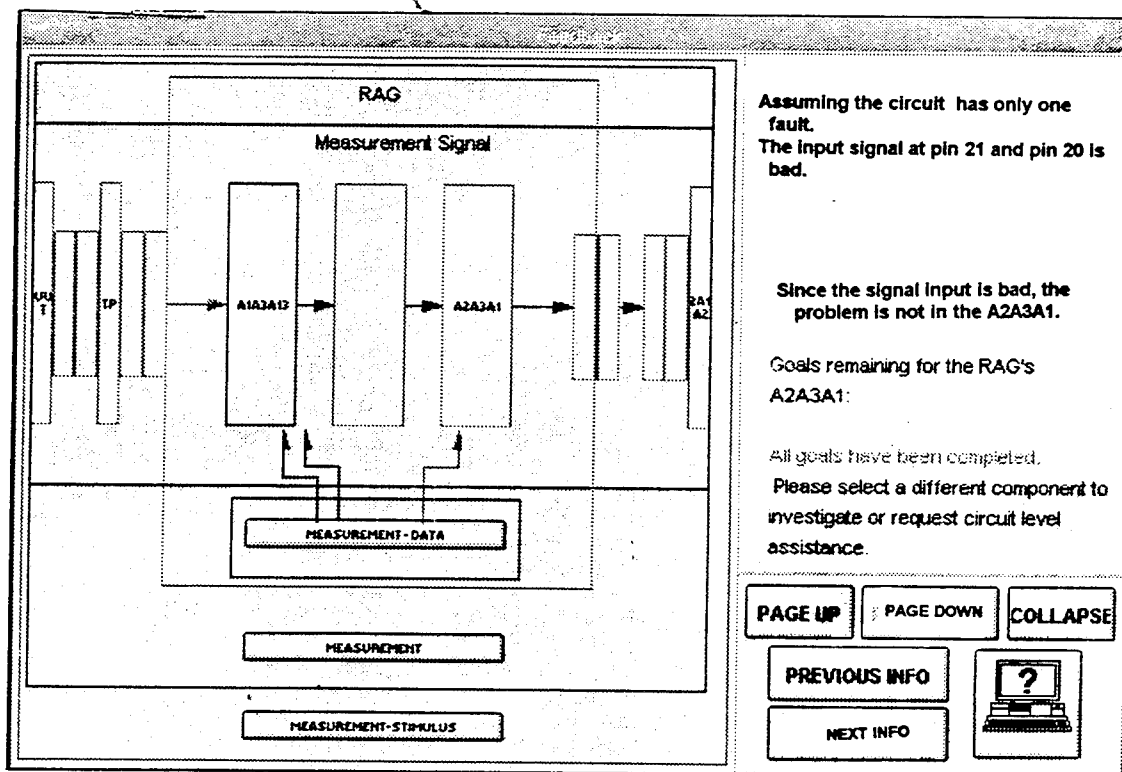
Feedback

RAG

Measurement Signal

ARI T

TP

A1A3A13

A2A3A1

RA1 A2

MEASUREMENT-DATA

MEASUREMENT

MEASUREMENT-STIMULUS

Assuming the circuit has only one fault.
The input signal at pin 21 and pin 20 is bad.

Since the signal input is bad, the problem is not in the A2A3A1.

Goals remaining for the RAG's A2A3A1:

All goals have been completed.
Please select a different component to investigate or request circuit level assistance.

PAGE UP

PAGE DOWN

COLLAPSE

PREVIOUS INFO

NEXT INFO

?